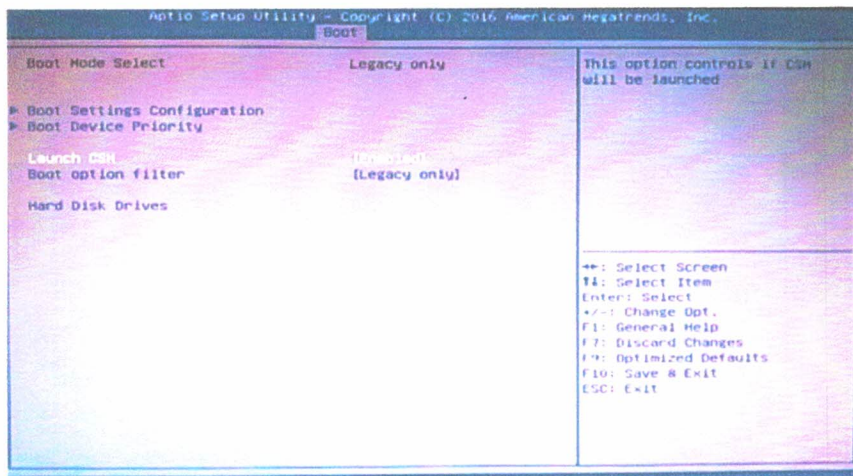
Aptio Setup Utility - Copyright (C) 2016 American Megatrends, Inc.
Boot

Boot Mode Select Legacy only

▶ Boot Settings Configuration
▶ Boot Device Priority

Launch CSM [Enabled]
Boot option filter [Legacy only]

Hard Disk Drives

This option controls if CSM will be launched

↔: Select Screen
↑↓: Select Item
Enter: Select
+/-: Change Opt.
F1: General Help
F7: Discard Changes
F9: Optimized Defaults
F10: Save & Exit
ESC: Exit